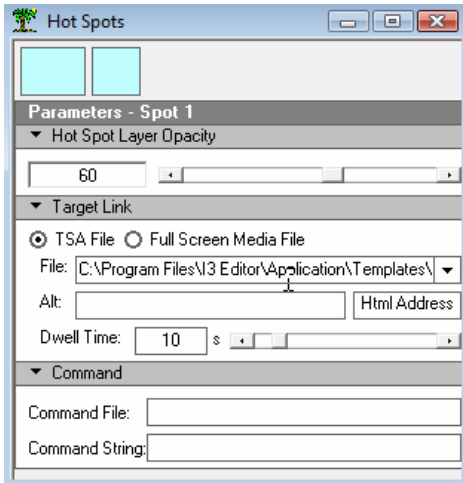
Hot Spots

Parameters - Spot 1

▼ Hot Spot Layer Opacity

60

▼ Target Link

TSA File Full Screen Media File

File: C:\Program Files\I3 Editor\Application\Templates\

Alt:

Html Address

Dwell Time: 10 s

▼ Command

Command File:

Command String: